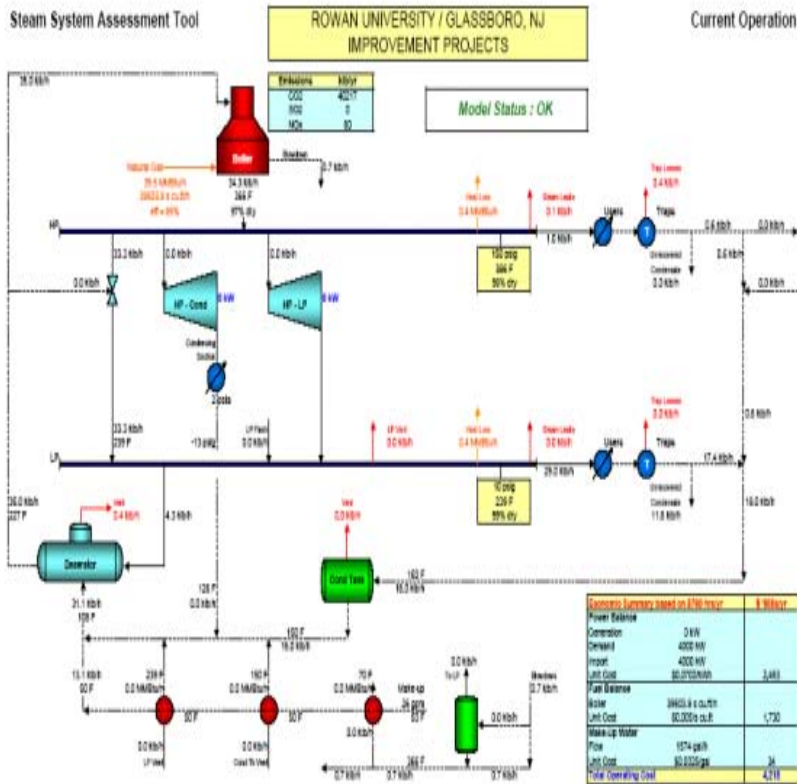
Steam System Assessment Tool

ROWAN UNIVERSITY / GLASSBORO, NJ
IMPROVEMENT PROJECTS

Current Operation

Model Status : OK

| Emissions | klb/yr |
|---|---|
| CO2 | 40217 |
| SO2 | 0 |
| NOx | 50 |

36.0 klb/h

Boiler

Natural Gas
35.5 MMBtu/h
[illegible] s cu.ft/h
eff = 85%

34.3 klb/h
366 F
97% dry

Blowdown
0.7 klb/h

HP

Heat Loss
0.4 MMBtu/h

Steam Leaks
0.1 klb/h

Users

Trap Losses
0.4 klb/h

Traps

1.0 klb/h

0.6 klb/h

0.0 klb/h

150 psig
366 F
96% dry

Unrecovered
Condensate
0.3 klb/h

0.6 klb/h

0.0 klb/h

33.2 klb/h

0.0 klb/h

0.0 klb/h

0.0 klb/h

HP - Cond

0 kW

HP - LP

0 kW

Condensing
Section

3 psia

33.3 klb/h
239 F

-13 psig

LP Flash
0.0 klb/h

LP Vent
0.0 klb/h

Heat Loss
0.4 MMBtu/h

Steam Leaks
0.0 klb/h

Trap Losses
0.0 klb/h

Users

Traps

0.6 klb/h

LP

29.0 klb/h

17.4 klb/h

10 psig
239 F
95% dry

Unrecovered
Condensate
11.6 klb/h

16.0 klb/h

36.0 klb/h
227 F

Vent
0.4 klb/h

4.3 klb/h

Vent
0.0 klb/h

Deaerator

Cond Tank

183 F
16.0 klb/h

31.1 klb/h
108 F

128 F
0.0 klb/h

182 F
16.0 klb/h

15.1 klb/h
60 F

239 F
0.0 MMBtu/h

60 F

180 F
0.0 MMBtu/h

60 F

70 F
0.0 MMBtu/h

Make-up
24 gpm

0.0 klb/h

To LP

Blowdown
0.7 klb/h

0.0 klb/h

0.0 klb/h
LP Vent

0.0 klb/h
Cond Tk Vent

0.0 klb/h

266 F

0.7 klb/h

0.7 klb/h

0.7 klb/h

| Economic Summary based on 8760 hrs/yr | $ '000s/yr |
|---|---|
| Power Balance | |
| Generation 0 kW | |
| Demand 4000 kW | |
| Import 4000 kW | |
| Unit Cost $0.0700/kWh | 2,453 |
| Fuel Balance | |
| Boiler 36603.8 s cu.ft/h | |
| Unit Cost $0.005/s cu.ft | 1,730 |
| Make-Up Water | |
| Flow 1574 gal/h | |
| Unit Cost $0.0025/gal | 34 |
| Total Operating Cost | 4,218 |